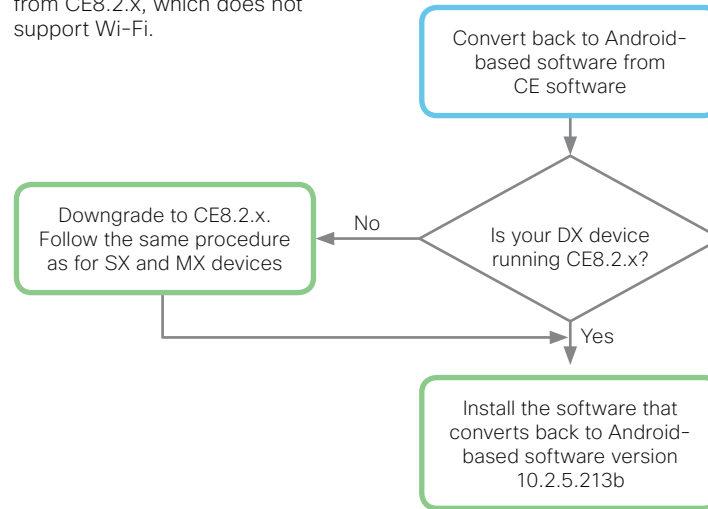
from CE8.2.x, which does not support Wi-Fi.

Convert back to Android-based software from CE software

Is your DX device running CE8.2.x?

No

Downgrade to CE8.2.x. Follow the same procedure as for SX and MX devices

Yes

Install the software that converts back to Android-based software version 10.2.5.213b